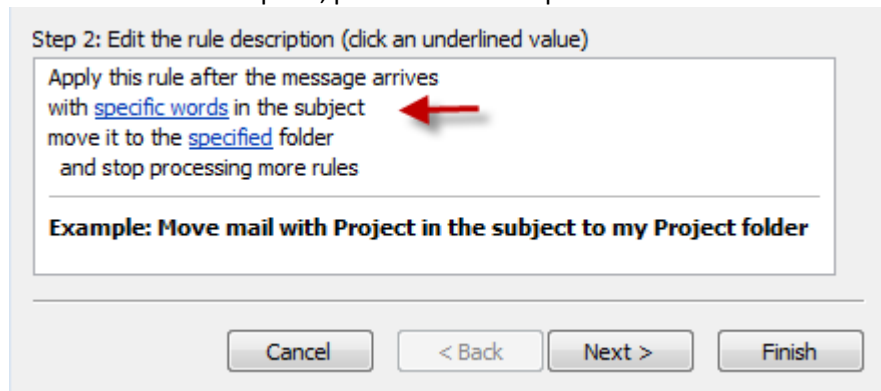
Step 2: Edit the rule description (click an underlined value)

Apply this rule after the message arrives
with specific words in the subject
move it to the specified folder
and stop processing more rules

Example: Move mail with Project in the subject to my Project folder

Cancel
< Back
Next >
Finish